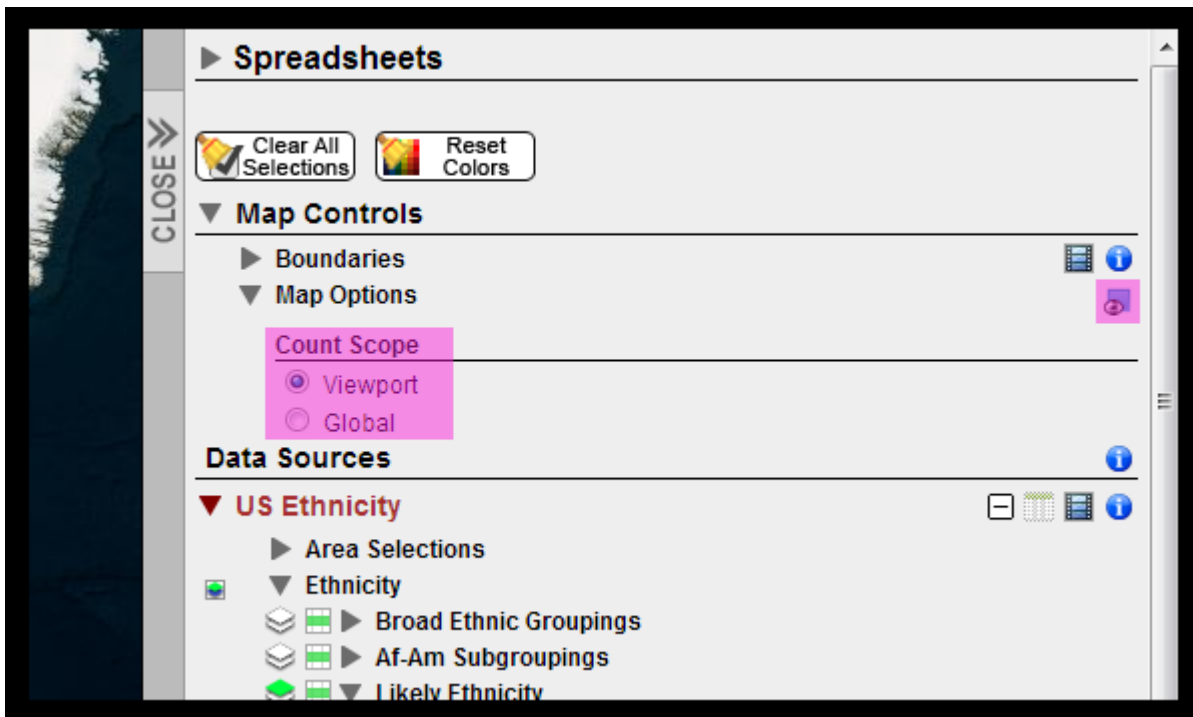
CLOSE

Spreadsheets

Clear All Selections

Reset Colors

Map Controls

Boundaries

Map Options

Count Scope

Viewport

Global

Data Sources

US Ethnicity

Area Selections

Ethnicity

Broad Ethnic Groupings

Af-Am Subgroupings

Likely Ethnicity